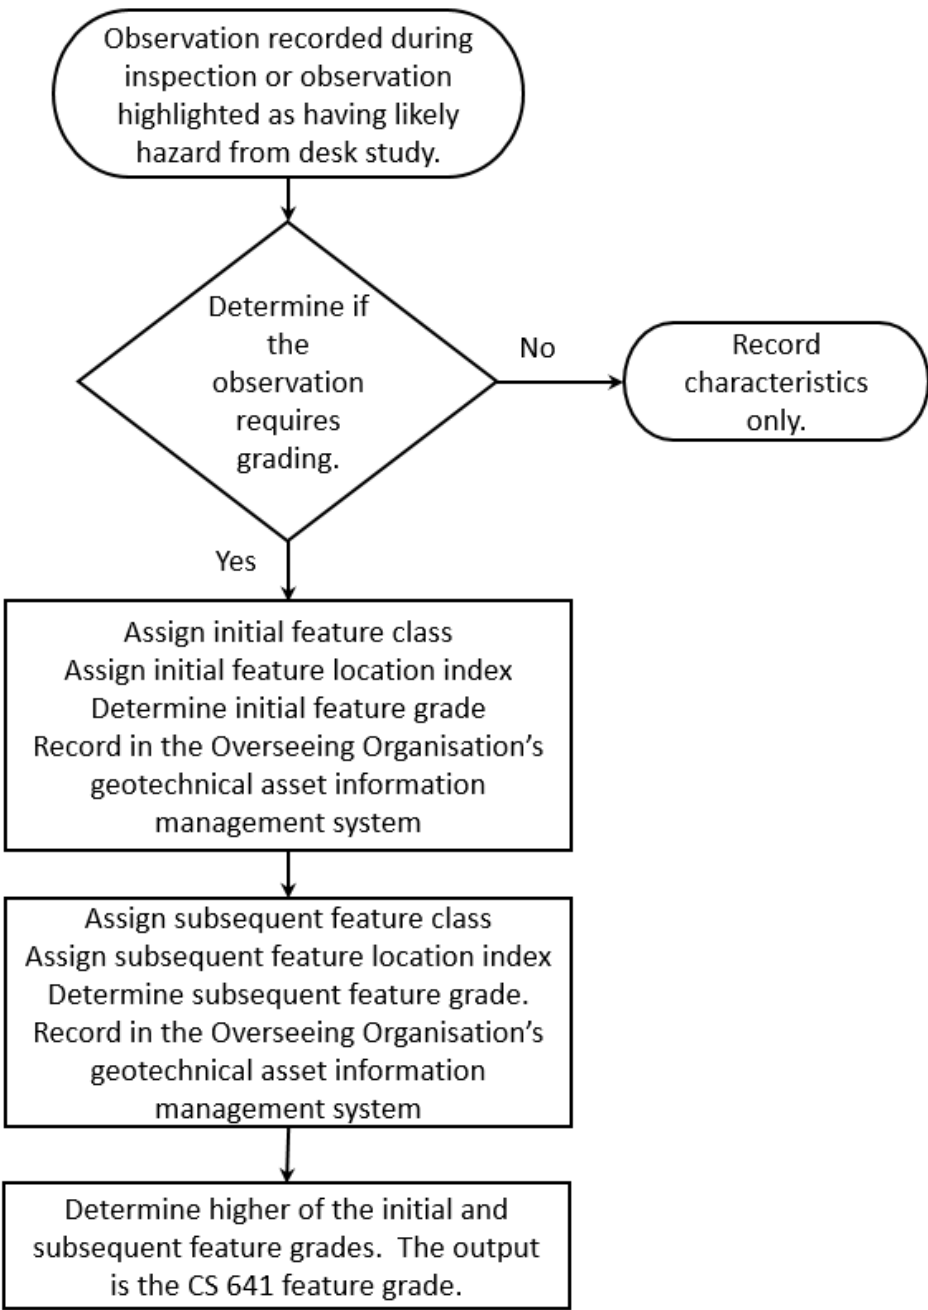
Observation recorded during inspection or observation highlighted as having likely hazard from desk study.

Determine if the observation requires grading.

No

Record characteristics only.

Yes

Assign initial feature class
Assign initial feature location index
Determine initial feature grade
Record in the Overseeing Organisation's geotechnical asset information management system

Assign subsequent feature class
Assign subsequent feature location index
Determine subsequent feature grade.
Record in the Overseeing Organisation's geotechnical asset information management system

Determine higher of the initial and subsequent feature grades. The output is the CS 641 feature grade.